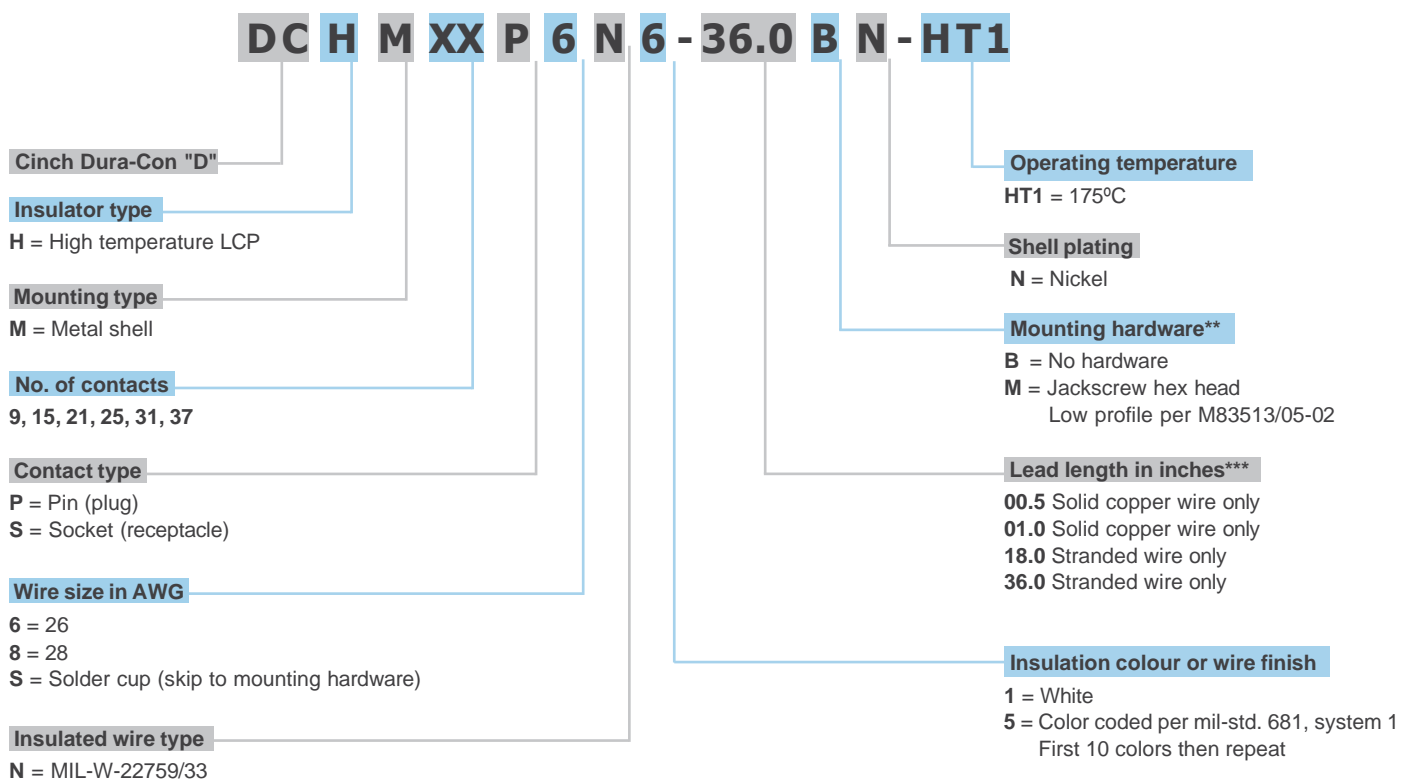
DC H M XX P 6 N 6 - 36.0 B N - HT1

Cinch Dura-Con "D"

Insulator type
H = High temperature LCP

Mounting type
M = Metal shell

No. of contacts
9, 15, 21, 25, 31, 37

Contact type
P = Pin (plug)
S = Socket (receptacle)

Wire size in AWG
6 = 26
8 = 28
S = Solder cup (skip to mounting hardware)

Insulated wire type
N = MIL-W-22759/33

Operating temperature
HT1 = 175ºC

Shell plating
N = Nickel

Mounting hardware**
B = No hardware
M = Jackscrew hex head Low profile per M83513/05-02

Lead length in inches***
00.5 Solid copper wire only
01.0 Solid copper wire only
18.0 Stranded wire only
36.0 Stranded wire only

Insulation colour or wire finish
1 = White
5 = Color coded per mil-std. 681, system 1 First 10 colors then repeat